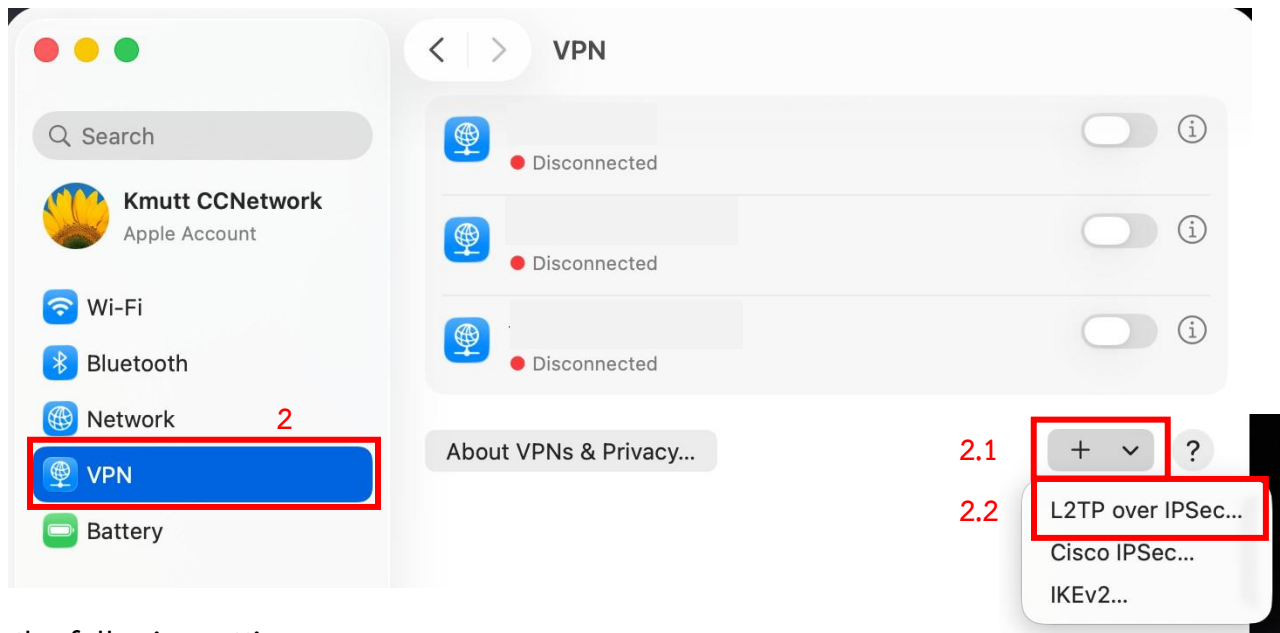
VPN

Search

Kmutt CCNetwork
Apple Account

Wi-Fi
Bluetooth
Network
VPN
Battery

2

Disconnected
Disconnected
Disconnected

About VPNs & Privacy...

2.1
+
?

2.2
L2TP over IPSec...
Cisco IPSec...
IKEv2...

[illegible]